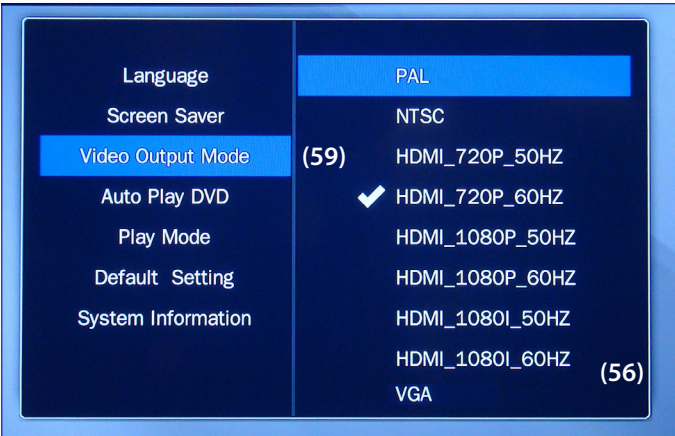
Language
Screen Saver
Video Output Mode
Auto Play DVD
Play Mode
Default Setting
System Information

PAL
NTSC
(59)
HDMI_720P_50HZ
✔ HDMI_720P_60HZ
HDMI_1080P_50HZ
HDMI_1080P_60HZ
HDMI_1080I_50HZ
HDMI_1080I_60HZ
(56)
VGA